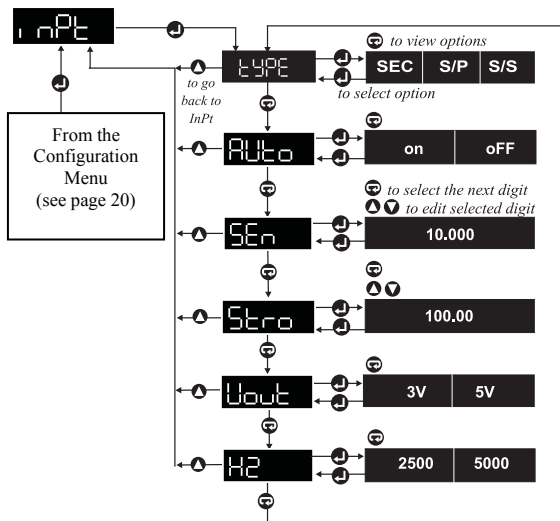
InPt

From the Configuration Menu (see page 20)

tYPE

to view options

SEC | S/P | S/S

to select option

to go back to InPt

AUto

on | oFF

SEn

to select the next digit

to edit selected digit

10.000

Stro

100.00

Uout

3V | 5V

H2

2500 | 5000